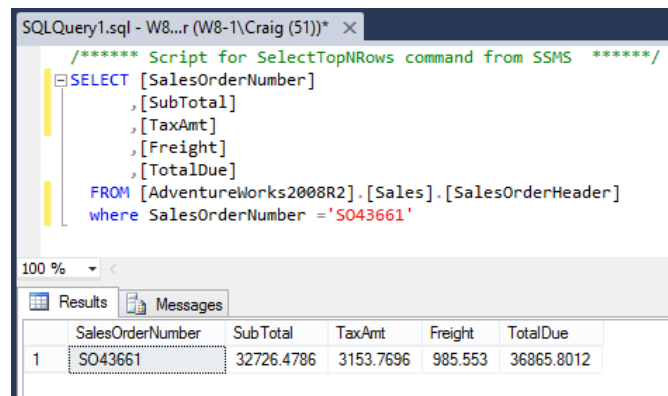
SQLQuery1.sql - W8...r (W8-1\Craig (51))* ✕

/****** Script for SelectTopNRows command from SSMS ******/
SELECT [SalesOrderNumber]
,[SubTotal]
,[TaxAmt]
,[Freight]
,[TotalDue]
FROM [AdventureWorks2008R2].[Sales].[SalesOrderHeader]
where SalesOrderNumber ='SO43661'

100 %

Results | Messages

| | SalesOrderNumber | SubTotal | TaxAmt | Freight | TotalDue |
|---|---|---|---|---|---|
| 1 | SO43661 | 32726.4786 | 3153.7696 | 985.553 | 36865.8012 |